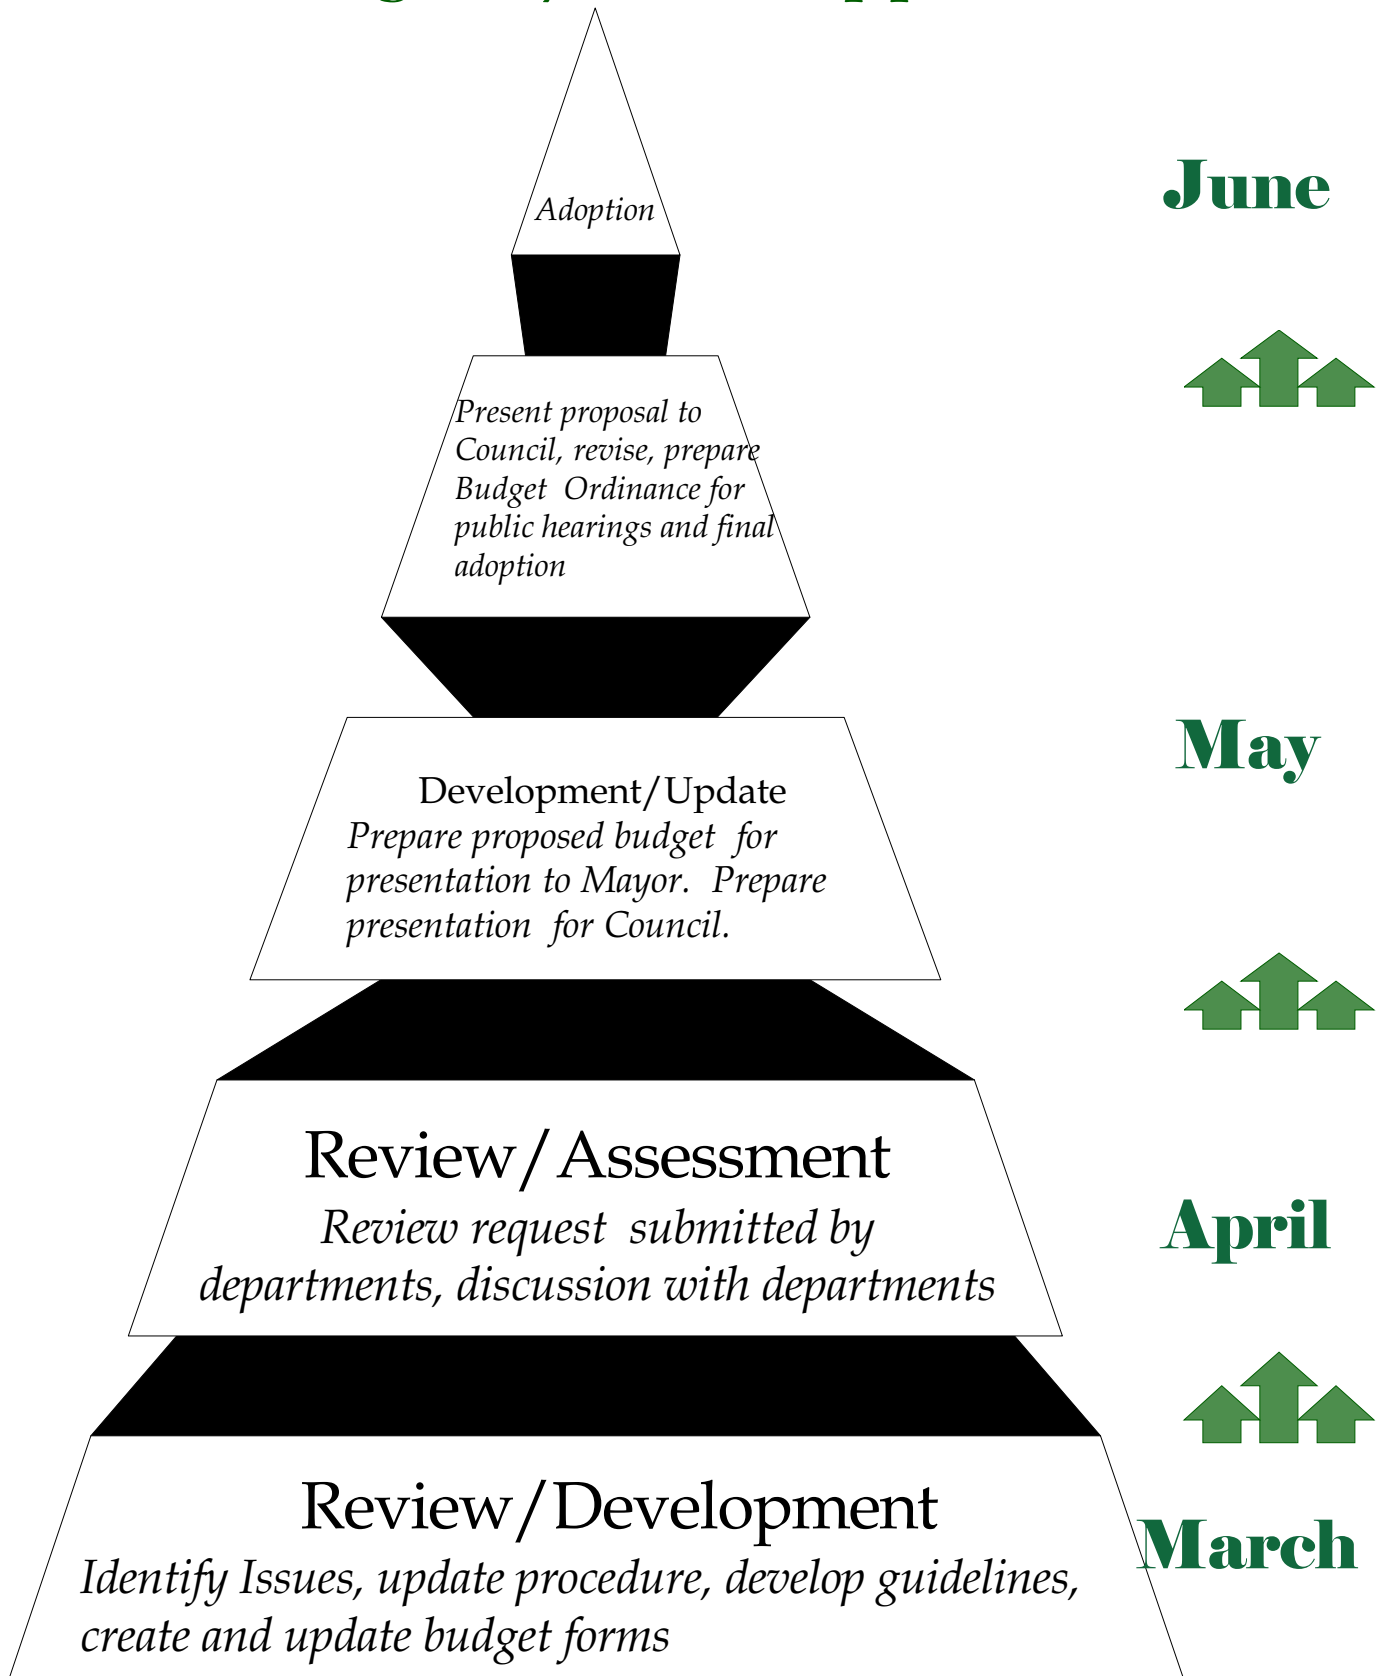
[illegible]

Adoption

June

Present proposal to Council, revise, prepare Budget Ordinance for public hearings and final adoption

May

Development/Update
Prepare proposed budget for presentation to Mayor. Prepare presentation for Council.

Review/Assessment
Review request submitted by departments, discussion with departments

April

Review/Development
Identify Issues, update procedure, develop guidelines, create and update budget forms

March